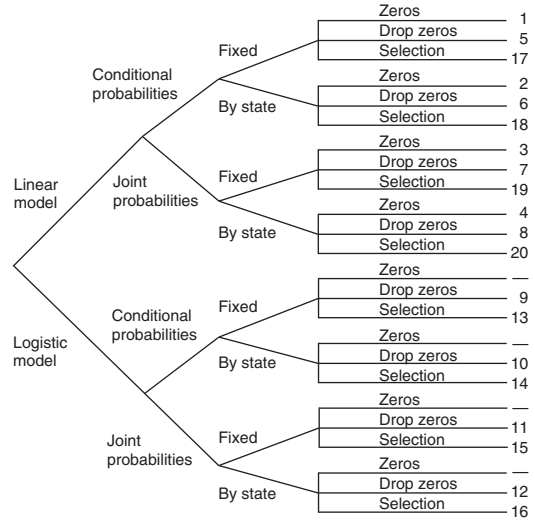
Linear model

Conditional probabilities

Fixed

Zeros 1
Drop zeros 5
Selection 17

By state

Zeros 2
Drop zeros 6
Selection 18

Joint probabilities

Fixed

Zeros 3
Drop zeros 7
Selection 19

By state

Zeros 4
Drop zeros 8
Selection 20

Logistic model

Conditional probabilities

Fixed

Zeros —
Drop zeros 9
Selection 13

By state

Zeros —
Drop zeros 10
Selection 14

Joint probabilities

Fixed

Zeros —
Drop zeros 11
Selection 15

By state

Zeros —
Drop zeros 12
Selection 16